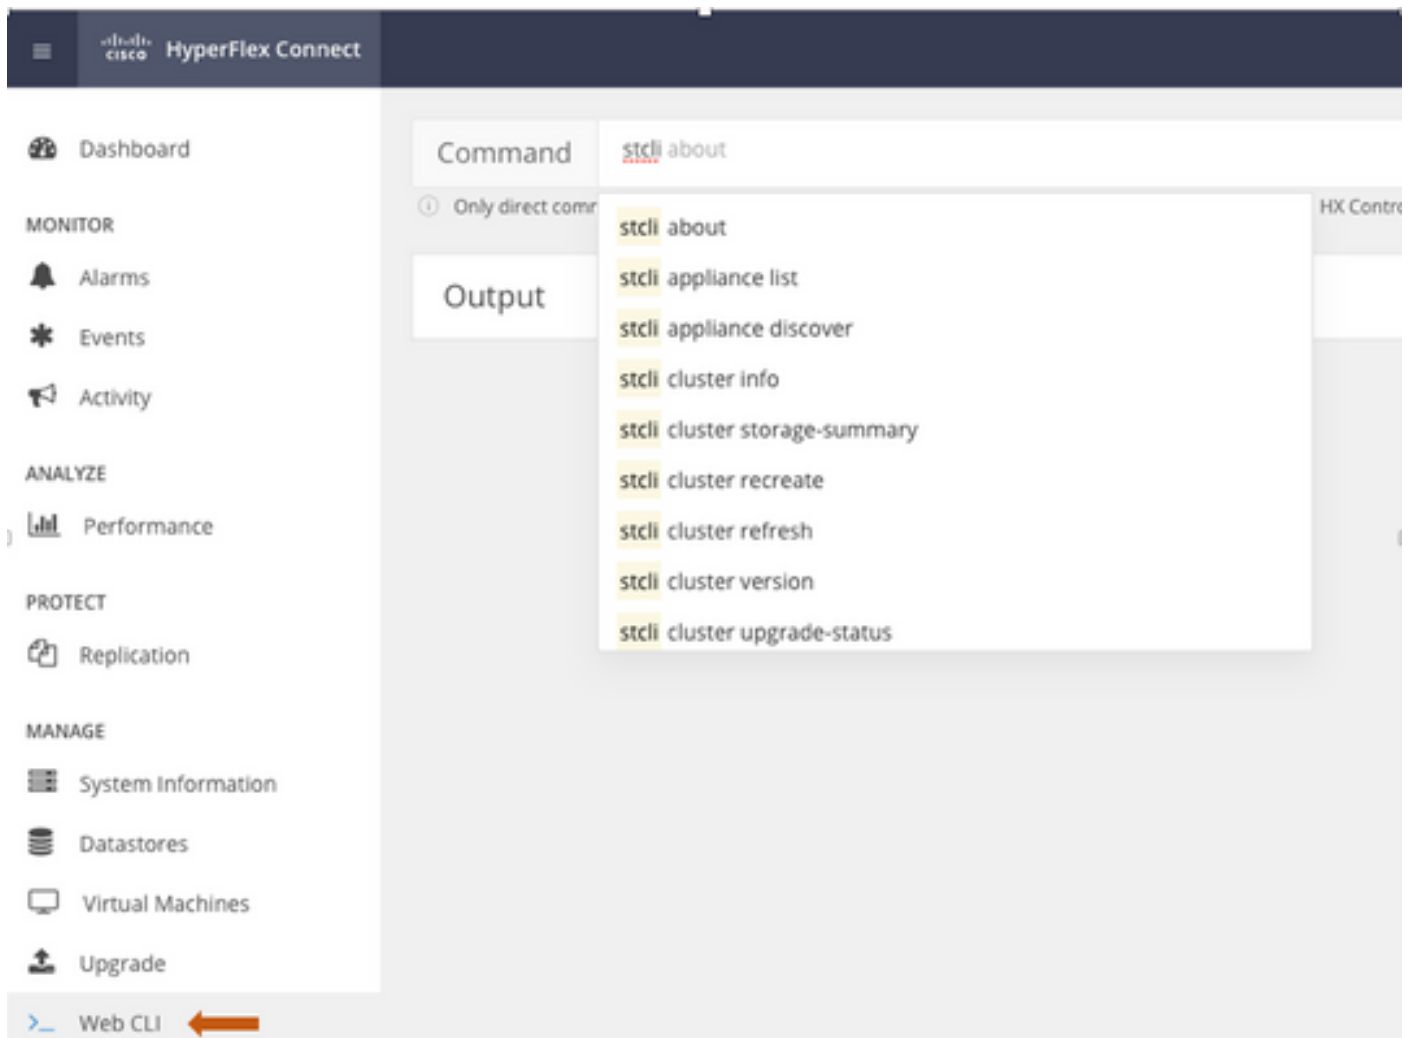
cisco HyperFlex Connect

Dashboard

MONITOR

Alarms

Events

Activity

ANALYZE

Performance

PROTECT

Replication

MANAGE

System Information

Datastores

Virtual Machines

Upgrade

Web CLI

Command stcli about

Only direct comr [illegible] HX Contr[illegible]

Output

stcli about
stcli appliance list
stcli appliance discover
stcli cluster info
stcli cluster storage-summary
stcli cluster recreate
stcli cluster refresh
stcli cluster version
stcli cluster upgrade-status